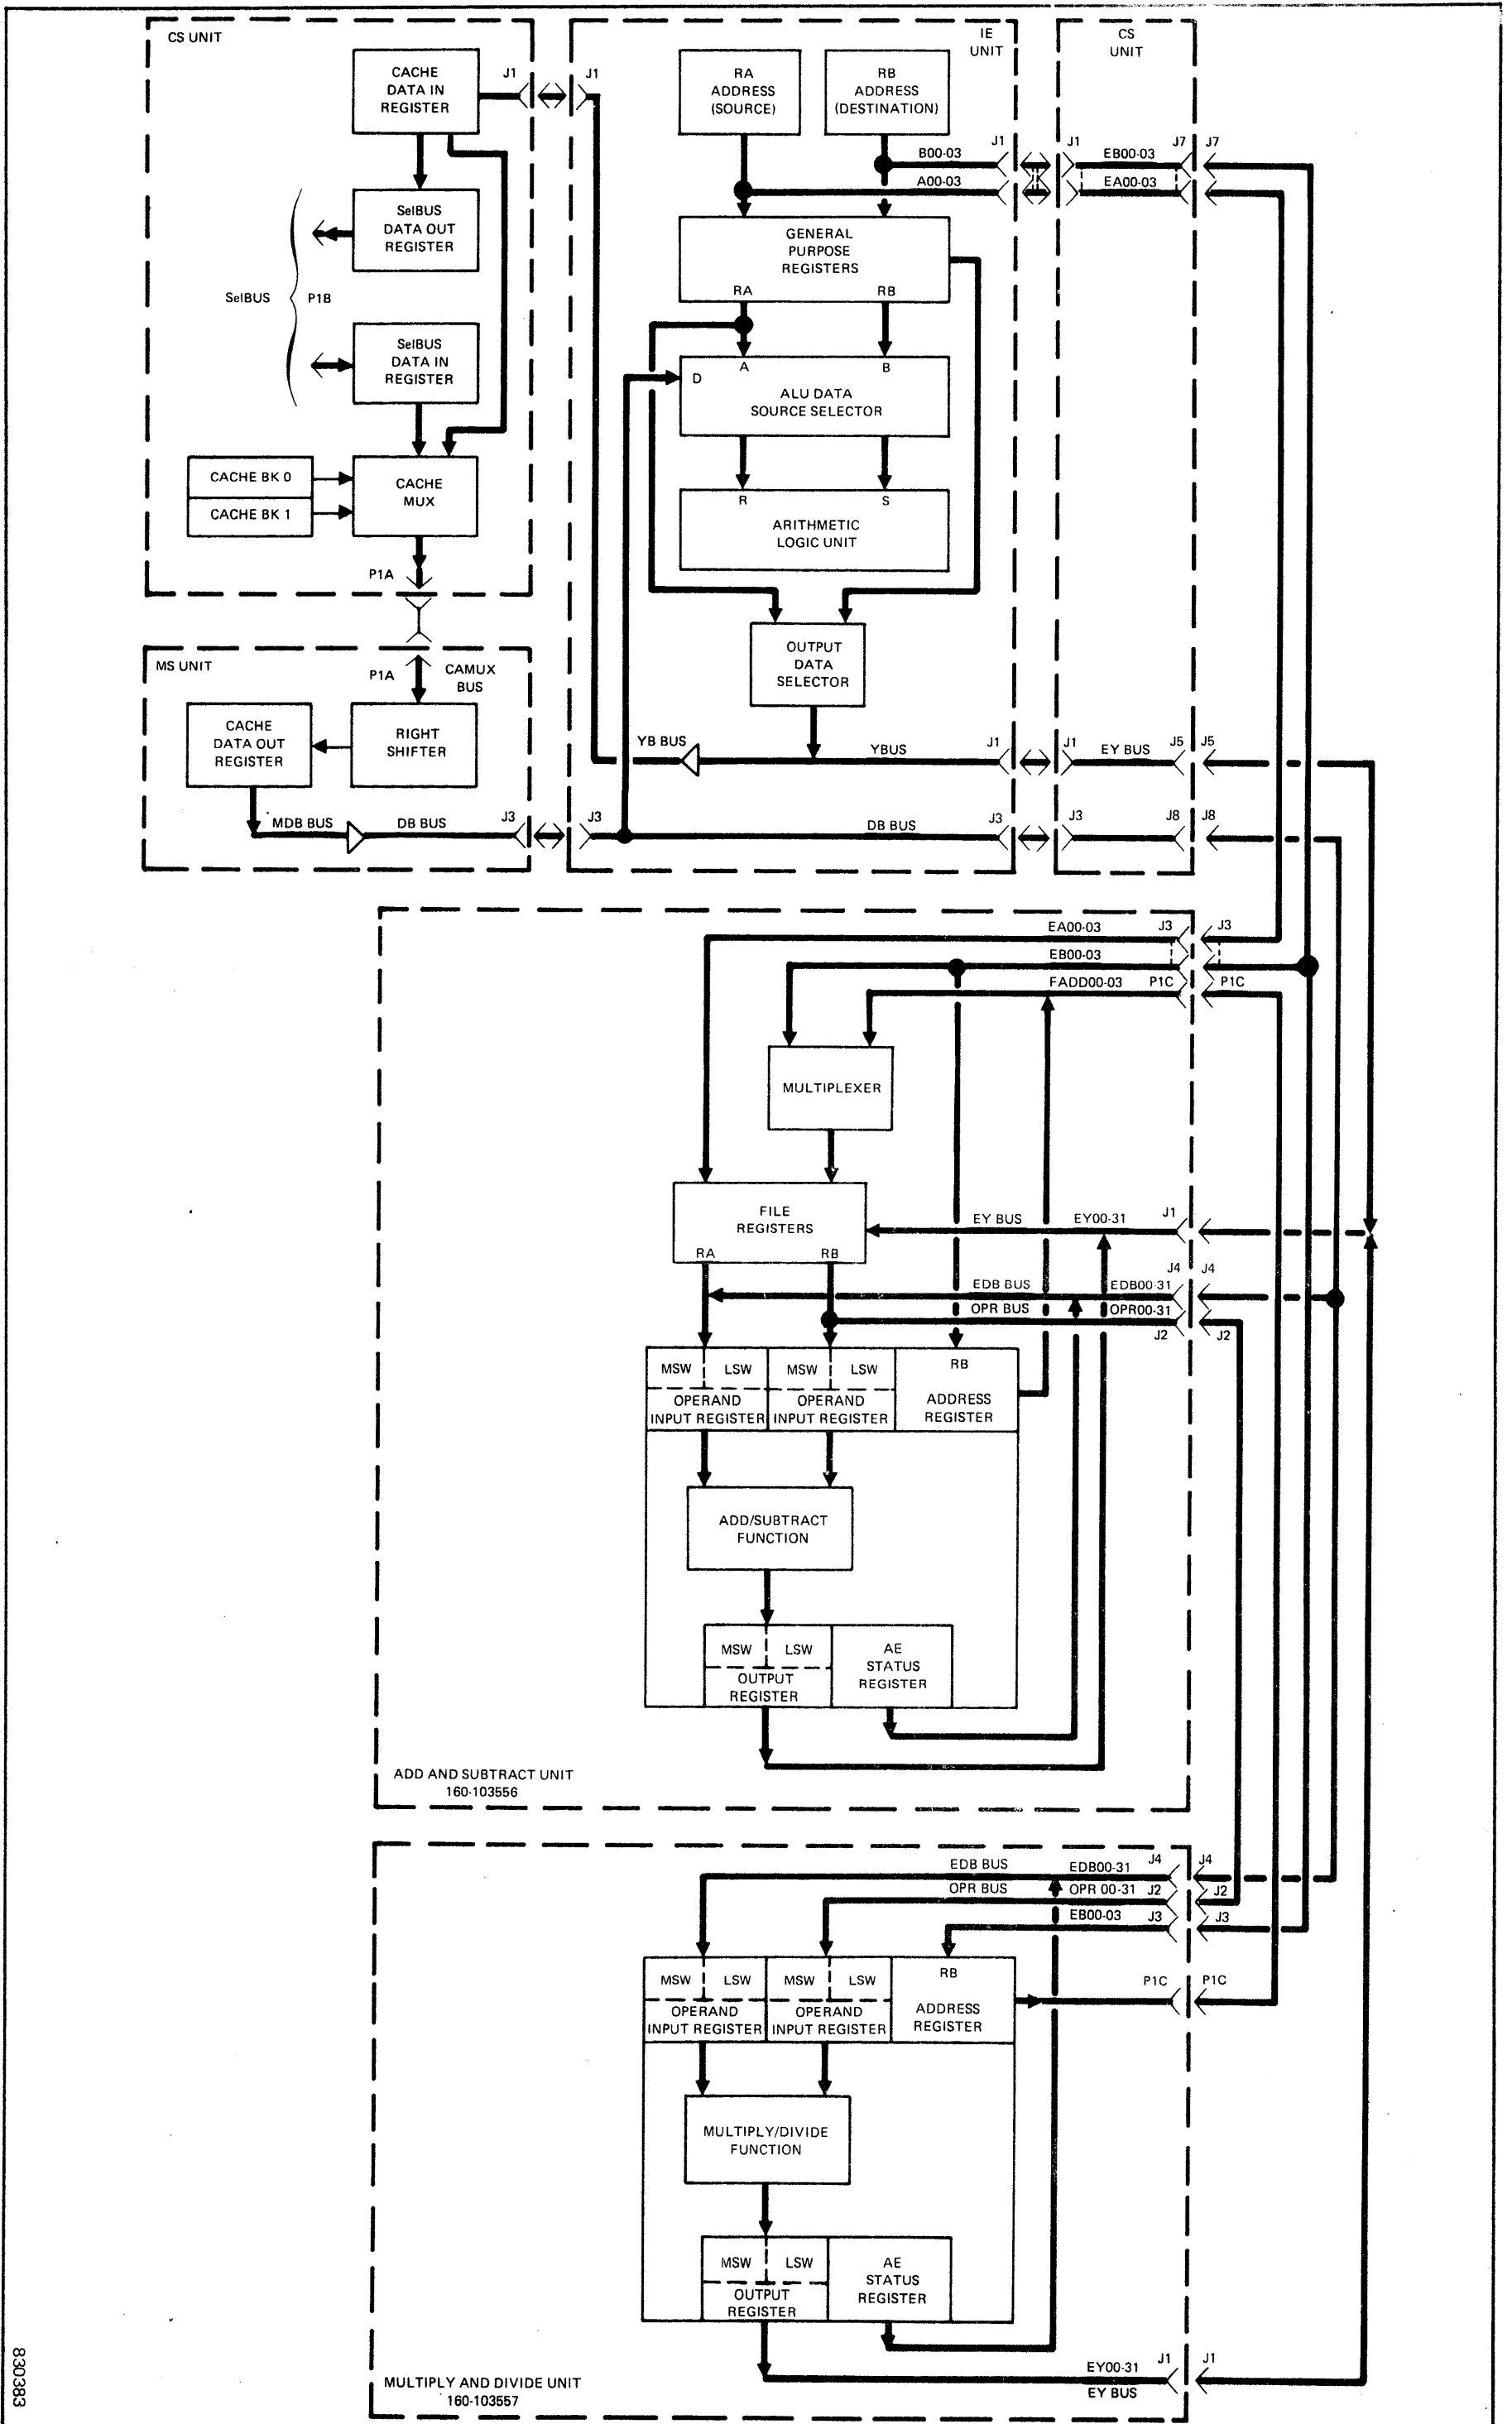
CS UNIT

CACHE DATA IN REGISTER

J1

SelBUS DATA OUT REGISTER

SelBUS

P1B

SelBUS DATA IN REGISTER

CACHE BK 0

CACHE BK 1

CACHE MUX

P1A

MS UNIT

P1A

CAMUX BUS

CACHE DATA OUT REGISTER

RIGHT SHIFTER

MDB BUS

DB BUS

J3

IE UNIT

J1

RA ADDRESS (SOURCE)

RB ADDRESS (DESTINATION)

J1

B00-03

A00-03

GENERAL PURPOSE REGISTERS

RA

RB

D

A

B

ALU DATA SOURCE SELECTOR

R

S

ARITHMETIC LOGIC UNIT

OUTPUT DATA SELECTOR

YB BUS

YBUS

J1

J3

DB BUS

J3

CS UNIT

J1

EB00-03

J7

J7

EA00-03

J1

EY BUS

J5

J5

J3

J8

J8

EA00-03

J3

J3

EB00-03

FADD00-03

P1C

P1C

MULTIPLEXER

FILE REGISTERS

RA

RB

EY BUS

EY00-31

J1

J4

J4

EDB BUS

EDB00-31

OPR BUS

OPR00-31

J2

J2

MSW

LSW

OPERAND INPUT REGISTER

MSW

LSW

OPERAND INPUT REGISTER

RB

ADDRESS REGISTER

ADD/SUBTRACT FUNCTION

MSW

LSW

OUTPUT REGISTER

AE STATUS REGISTER

ADD AND SUBTRACT UNIT 160-103556

EDB BUS

EDB00-31

J4

J4

OPR BUS

OPR 00-31

J2

J2

EB00-03

J3

J3

MSW

LSW

OPERAND INPUT REGISTER

MSW

LSW

OPERAND INPUT REGISTER

RB

ADDRESS REGISTER

P1C

P1C

MULTIPLY/DIVIDE FUNCTION

MSW

LSW

OUTPUT REGISTER

AE STATUS REGISTER

EY00-31

J1

J1

EY BUS

MULTIPLY AND DIVIDE UNIT 160-103557

830383